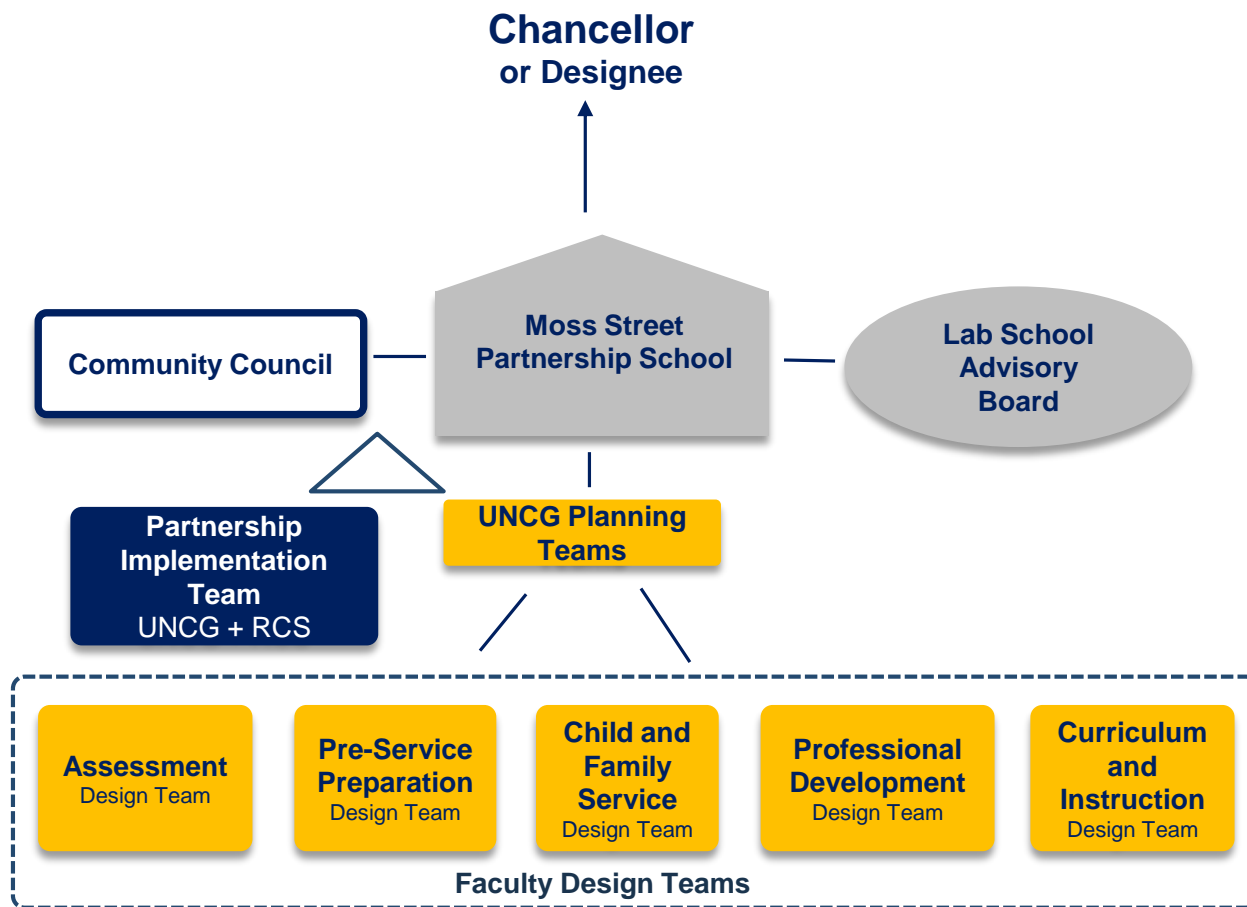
Chancellor
or Designee

Community Council

Moss Street Partnership School

Lab School Advisory Board

Partnership Implementation Team
UNCG + RCS

UNCG Planning Teams

Assessment
Design Team

Pre-Service Preparation
Design Team

Child and Family Service
Design Team

Professional Development
Design Team

Curriculum and Instruction
Design Team

Faculty Design Teams